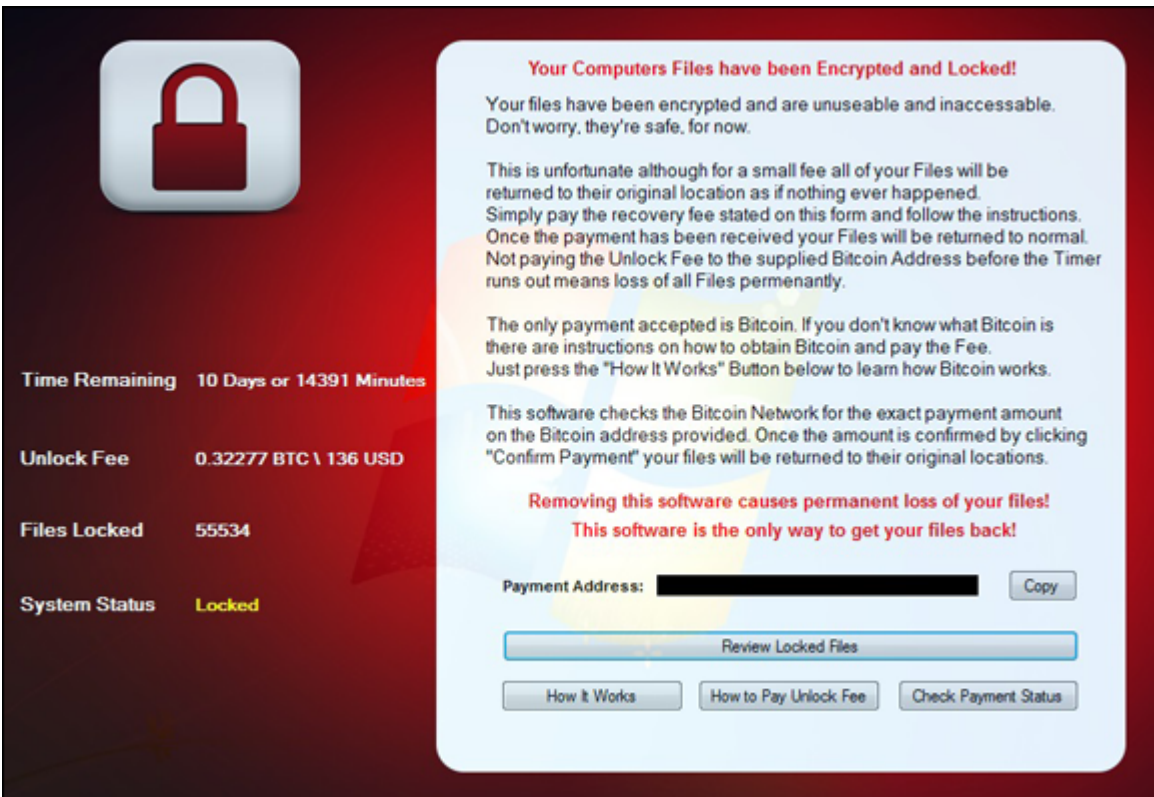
Time Remaining 10 Days or 14391 Minutes

Unlock Fee 0.32277 BTC \ 136 USD

Files Locked 55534

System Status Locked

Your Computers Files have been Encrypted and Locked!

Your files have been encrypted and are unuseable and inaccessable. Don't worry, they're safe, for now.

This is unfortunate although for a small fee all of your Files will be returned to their original location as if nothing ever happened. Simply pay the recovery fee stated on this form and follow the instructions. Once the payment has been received your Files will be returned to normal. Not paying the Unlock Fee to the supplied Bitcoin Address before the Timer runs out means loss of all Files permenantly.

The only payment accepted is Bitcoin. If you don't know what Bitcoin is there are instructions on how to obtain Bitcoin and pay the Fee. Just press the "How It Works" Button below to learn how Bitcoin works.

This software checks the Bitcoin Network for the exact payment amount on the Bitcoin address provided. Once the amount is confirmed by clicking "Confirm Payment" your files will be returned to their original locations.

Removing this software causes permanent loss of your files!

This software is the only way to get your files back!

Payment Address: Copy

Review Locked Files

How It Works How to Pay Unlock Fee Check Payment Status